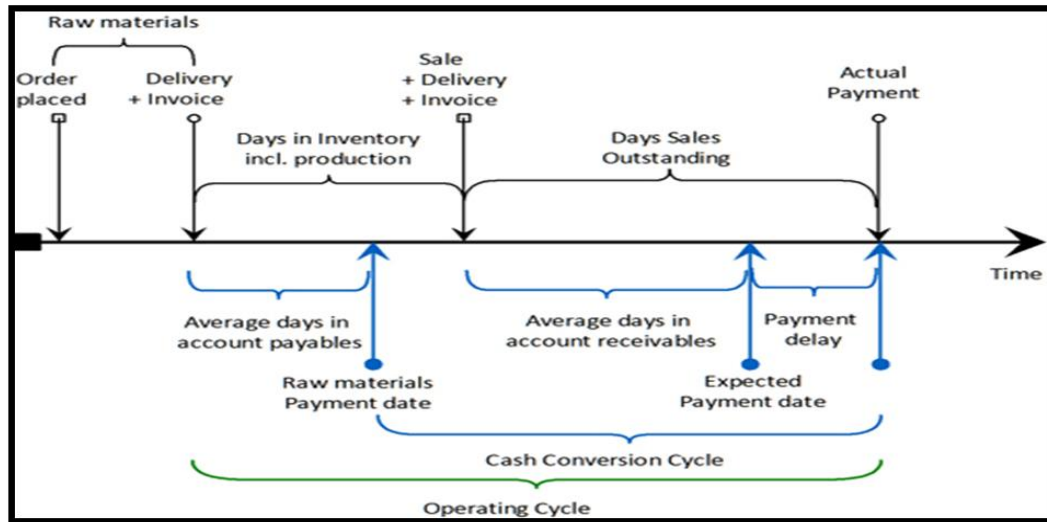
Raw materials

Order placed

Delivery + Invoice

Sale + Delivery + Invoice

Actual Payment

Days in Inventory incl. production

Days Sales Outstanding

Time

Average days in account payables

Average days in account receivables

Payment delay

Raw materials Payment date

Expected Payment date

Cash Conversion Cycle

Operating Cycle